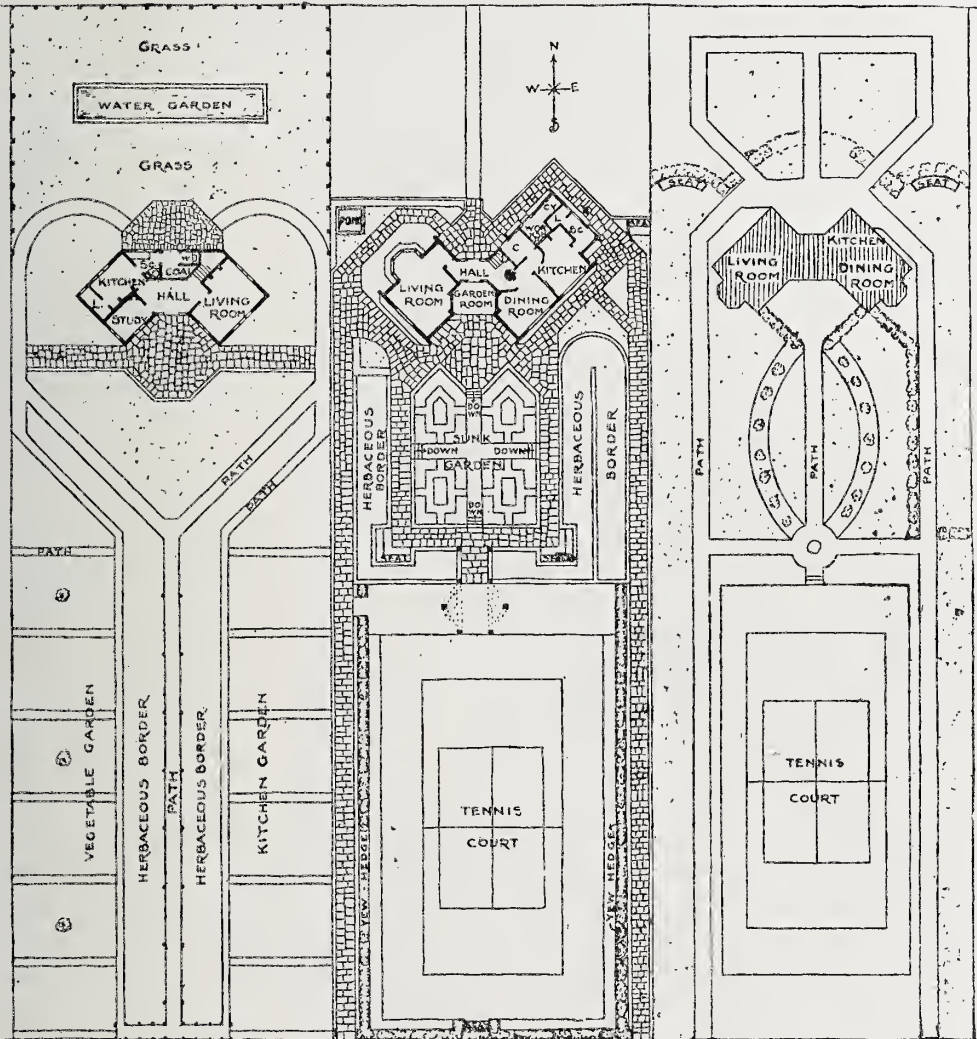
GRASS

WATER GARDEN

GRASS

KITCHEN
SC
W
COAL
HALL
LIVING ROOM
STUDY
L

PATH
PATH
PATH

VEGETABLE GARDEN
HERBACEOUS BORDER
PATH
HERBACEOUS BORDER
KITCHEN GARDEN

N
W
E
S

POND
SEAT
CY
WC
L
SC
C
HALL
KITCHEN
LIVING ROOM
GARDEN ROOM
DINING ROOM

HERBACEOUS BORDER
DOWN
SUNK GARDEN
DOWN
DOWN
DOWN
HERBACEOUS BORDER
SEAT

YEW HEDGE
TENNIS COURT
YEW HEDGE
SEAT

SEAT
SEAT
KITCHEN
LIVING ROOM
DINING ROOM

PATH
PATH
PATH

TENNIS COURT